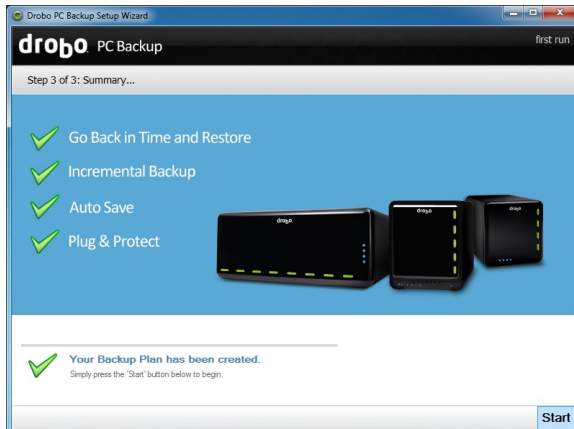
Drobo PC Backup Setup Wizard

drobo PC Backup

first run

Step 3 of 3: Summary...

Go Back in Time and Restore

Incremental Backup

Auto Save

Plug & Protect

drobo

drobo

drobo

Your Backup Plan has been created.

Simply press the 'Start' button below to begin.

Start